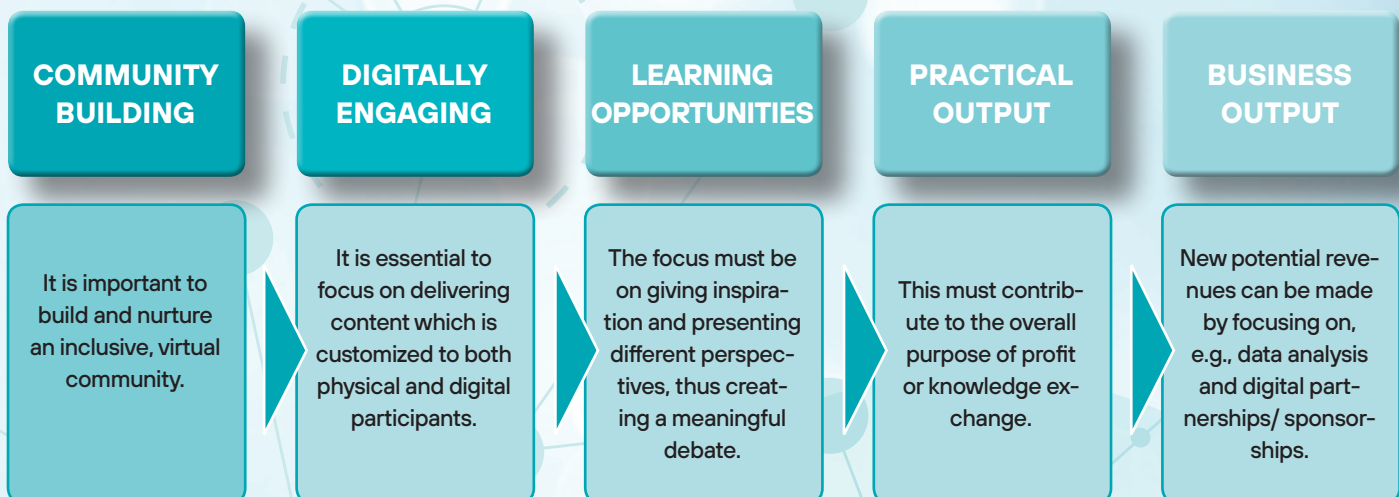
COMMUNITY BUILDING

DIGITALLY ENGAGING

LEARNING OPPORTUNITIES

PRACTICAL OUTPUT

BUSINESS OUTPUT

It is important to build and nurture an inclusive, virtual community.

It is essential to focus on delivering content which is customized to both physical and digital participants.

The focus must be on giving inspiration and presenting different perspectives, thus creating a meaningful debate.

This must contribute to the overall purpose of profit or knowledge exchange.

New potential revenues can be made by focusing on, e.g., data analysis and digital partnerships/ sponsorships.